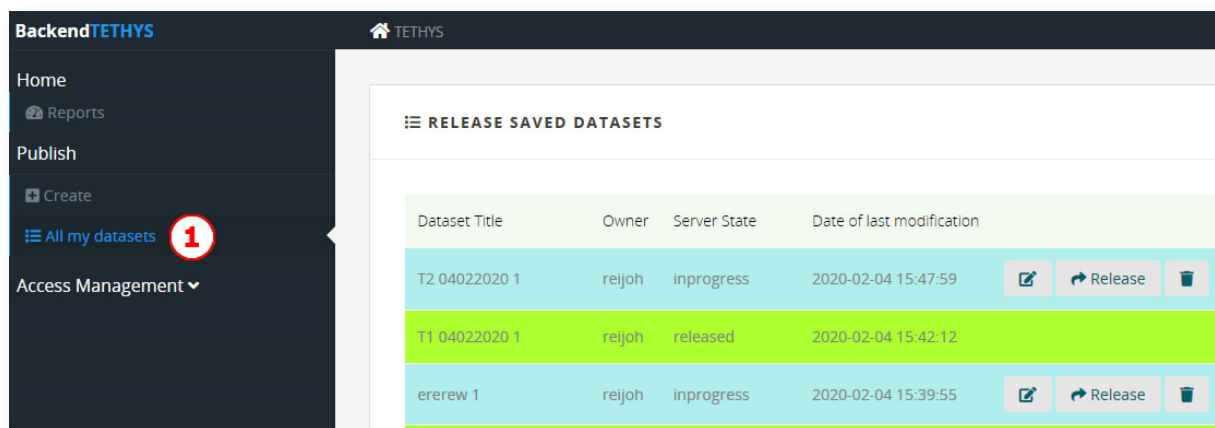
BackendTETHYS

TETHYS

Home

Reports

Publish

Create

All my datasets

1

Access Management

RELEASE SAVED DATASETS

| Dataset Title | Owner | Server State | Date of last modification | |
|---|---|---|---|---|
| T2 04022020 1 | reijoh | inprogress | 2020-02-04 15:47:59 | Release |
| T1 04022020 1 | reijoh | released | 2020-02-04 15:42:12 | |
| ererew 1 | reijoh | inprogress | 2020-02-04 15:39:55 | Release |